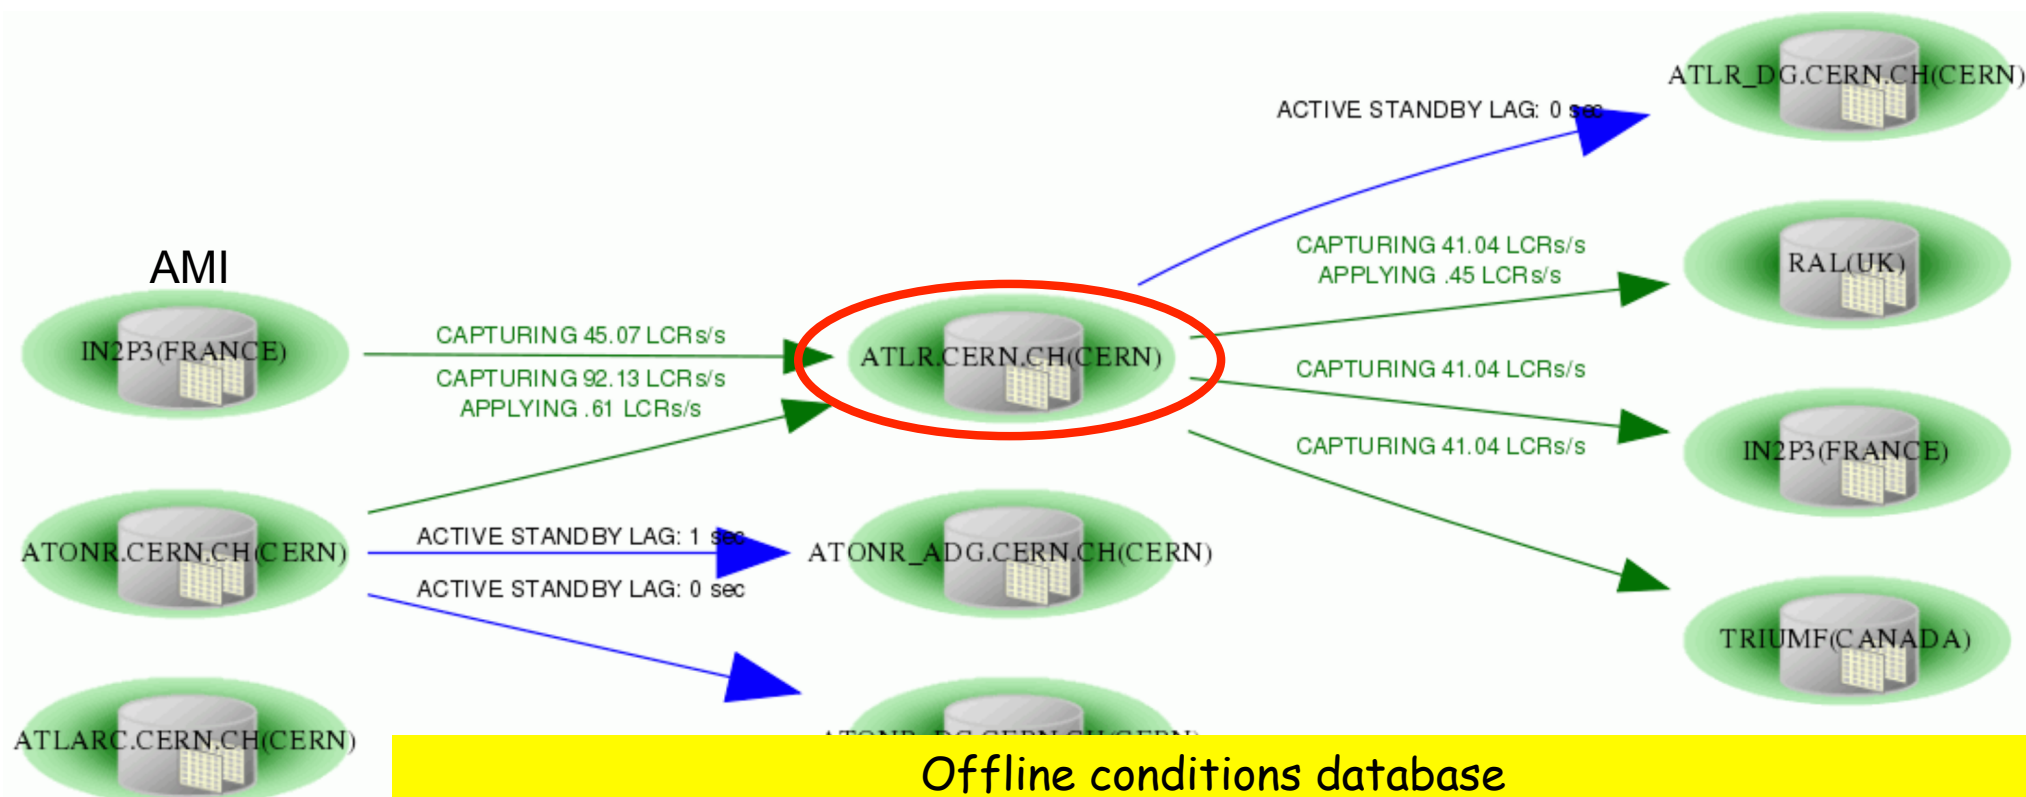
ATLR_DG.CERN.CH(CERN)

ACTIVE STANDBY LAG: 0 sec

AMI

CAPTURING 41.04 LCRs/s
APPLYING .45 LCRs/s

RAL(UK)

IN2P3(FRANCE)

CAPTURING 45.07 LCRs/s

ATLR.CERN.CH(CERN)

CAPTURING 92.13 LCRs/s
APPLYING .61 LCRs/s

CAPTURING 41.04 LCRs/s

IN2P3(FRANCE)

CAPTURING 41.04 LCRs/s

ATONR.CERN.CH(CERN)

ACTIVE STANDBY LAG: 1 sec

ATONR_ADG.CERN.CH(CERN)

ACTIVE STANDBY LAG: 0 sec

TRIUMF(CANADA)

ATLARC.CERN.CH(CERN)

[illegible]

Offline conditions database